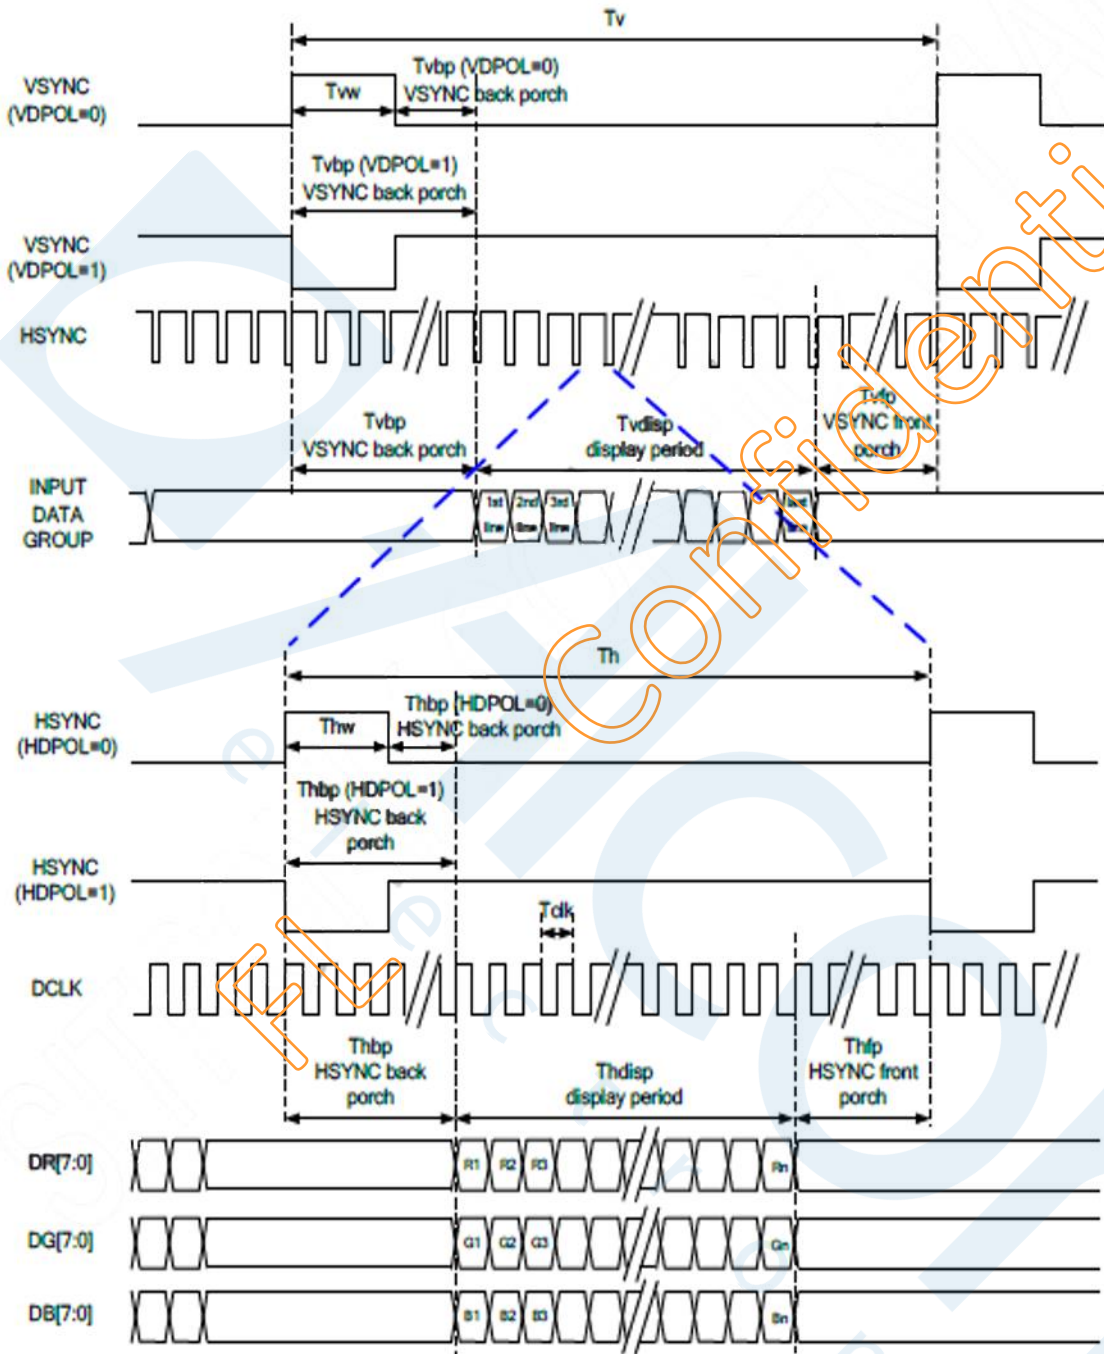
Tv

VSYNC (VDPOL=0)

Tvw

Tvbp (VDPOL=0) VSYNC back porch

Tvbp (VDPOL=1) VSYNC back porch

VSYNC (VDPOL=1)

HSYNC

Tvbp VSYNC back porch

Tvdisp display period

Tvfp VSYNC front porch

INPUT DATA GROUP

1st line

2nd line

3rd line

last line

Th

HSYNC (HDPOL=0)

Thw

Thbp (HDPOL=0) HSYNC back porch

Thbp (HDPOL=1) HSYNC back porch

HSYNC (HDPOL=1)

Tclk

DCLK

Thbp HSYNC back porch

Thdisp display period

Thfp HSYNC front porch

DR[7:0]

R1 R2 R3 Rn

DG[7:0]

G1 G2 G3 Gn

DB[7:0]

B1 B2 B3 Bn

FL Confidential